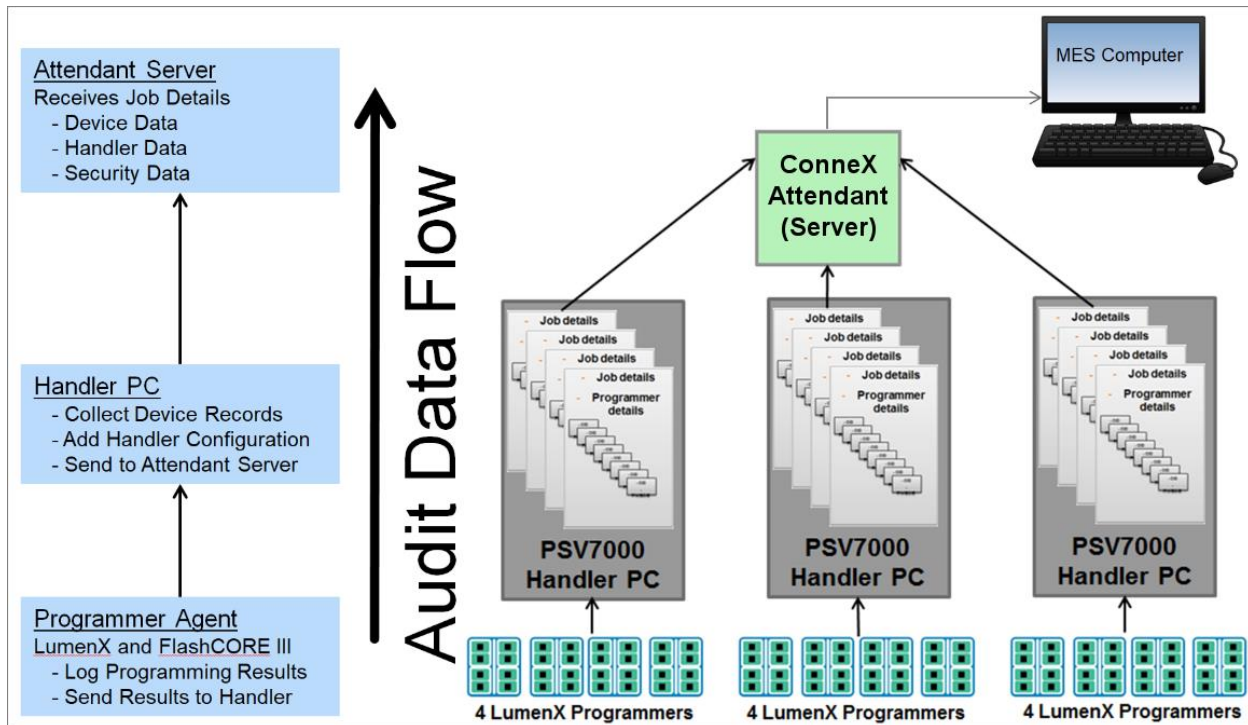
Attendant Server
Receives Job Details
- Device Data
- Handler Data
- Security Data

Handler PC
- Collect Device Records
- Add Handler Configuration
- Send to Attendant Server

Programmer Agent
LumenX and FlashCORE III
- Log Programming Results
- Send Results to Handler

Audit Data Flow

MES Computer

ConneX Attendant (Server)

Job details
Job details
Job details
Job details
Programmer details

PSV7000 Handler PC

Job details
Job details
Job details
Job details
Programmer details

PSV7000 Handler PC

Job details
Job details
Job details
Job details
Programmer details

PSV7000 Handler PC

4 LumenX Programmers
4 LumenX Programmers
4 LumenX Programmers